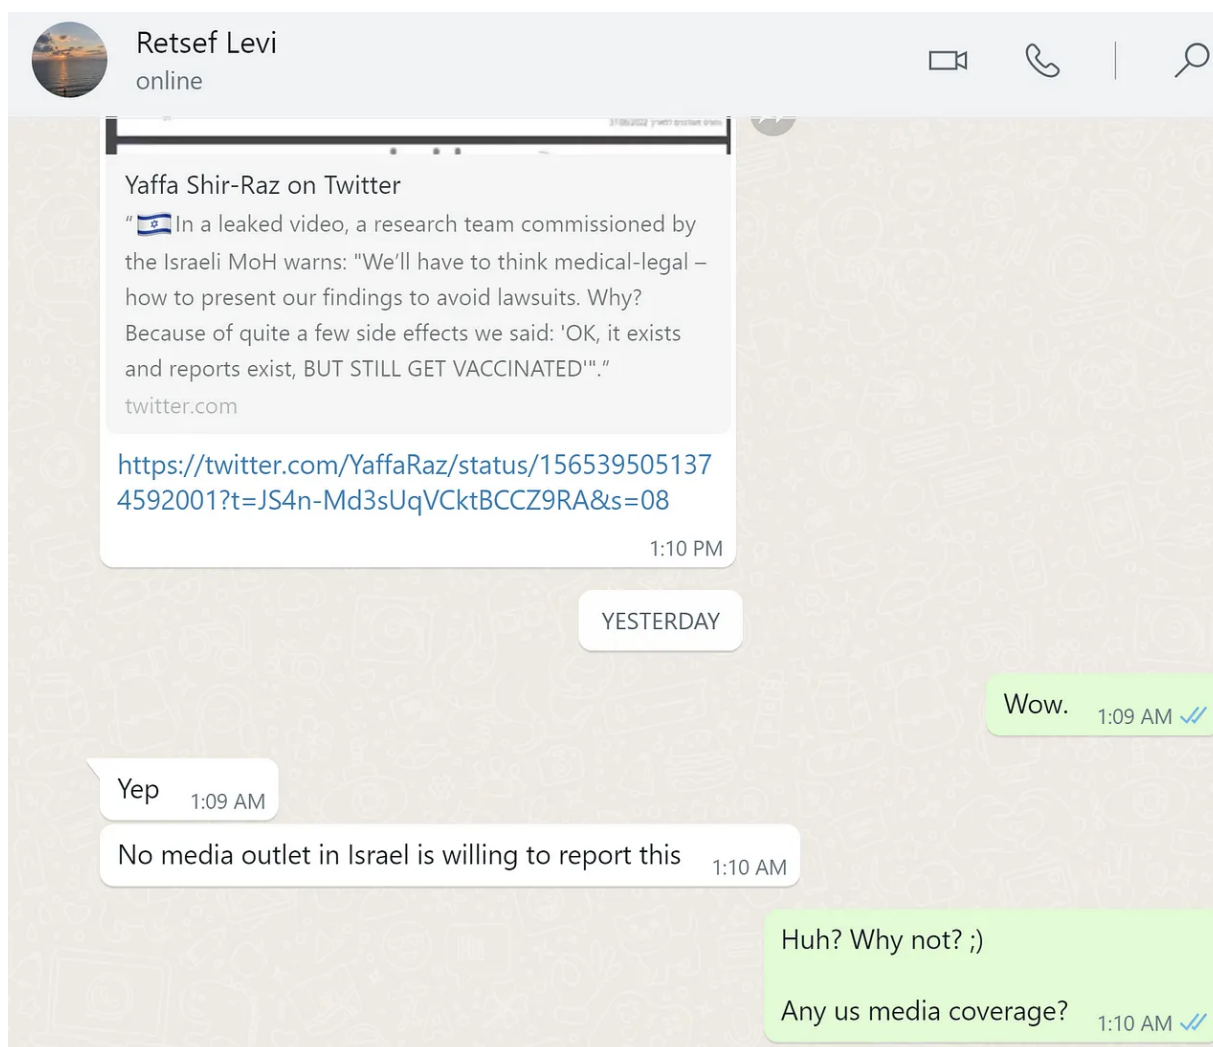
Retsef Levi
online

Yaffa Shir-Raz on Twitter
"🇮🇱 In a leaked video, a research team commissioned by the Israeli MoH warns: "We'll have to think medical-legal – how to present our findings to avoid lawsuits. Why? Because of quite a few side effects we said: 'OK, it exists and reports exist, BUT STILL GET VACCINATED'"."
twitter.com

https://twitter.com/YaffaRaz/status/1565395051374592001?t=JS4n-Md3sUqVCktBCCZ9RA&s=08
1:10 PM

YESTERDAY

Wow. 1:09 AM

Yep 1:09 AM

No media outlet in Israel is willing to report this 1:10 AM

Huh? Why not? ;)

Any us media coverage? 1:10 AM